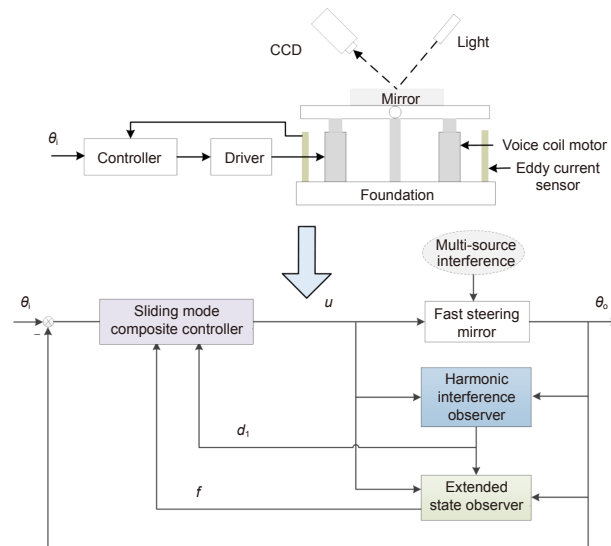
CCD

Light

Mirror

$\theta_i$

Controller

Driver

Voice coil motor

Eddy current sensor

Foundation

Multi-source interference

$\theta_i$

Sliding mode composite controller

$u$

Fast steering mirror

$\theta_o$

−

Harmonic interference observer

$d_1$

$f$

Extended state observer